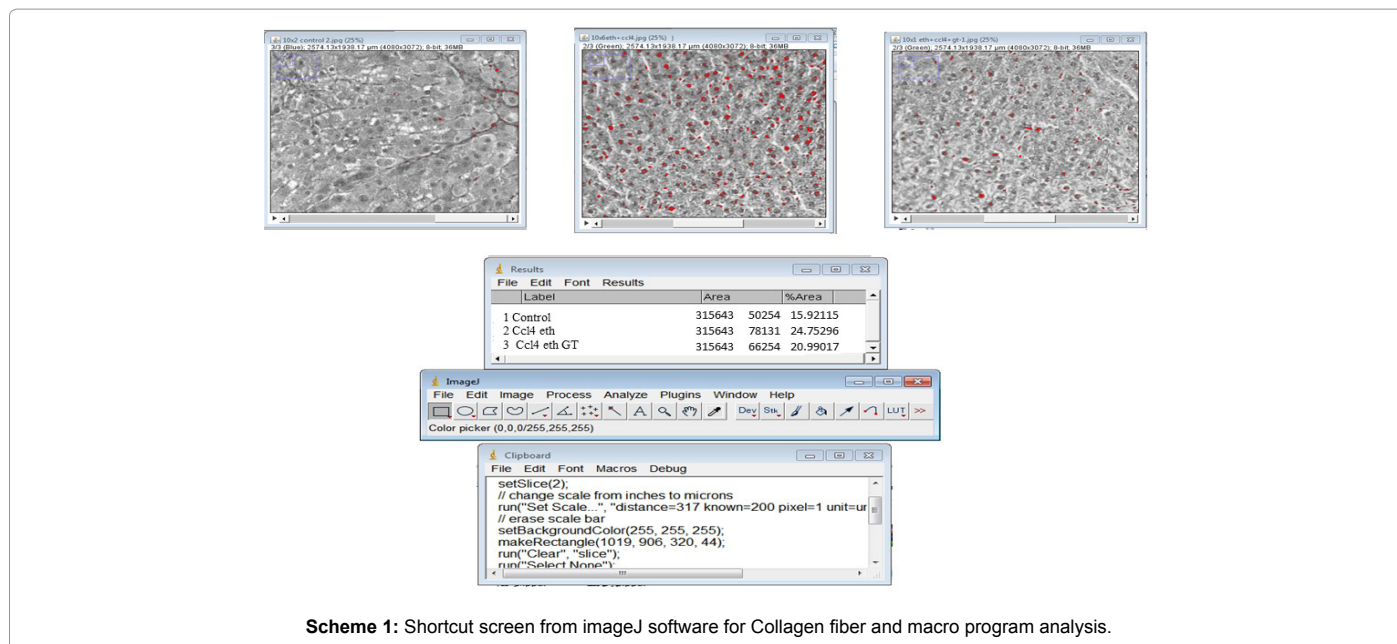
10x2 control 2.jpg (25%)
3/3 (Blue); 2574.13x1938.17 µm (4080x3072); 8-bit; 36MB

10x6eth+ccl4.jpg (25%)
2/3 (Green); 2574.13x1938.17 µm (4080x3072); 8-bit; 36MB

10x1 eth+ccl4+gt-1.jpg (25%)
2/3 (Green); 2574.13x1938.17 µm (4080x3072); 8-bit; 36MB

Results
File Edit Font Results

| | Label | Area | | %Area |
|---|---|---|---|---|
| 1 | Control | 315643 | 50254 | 15.92115 |
| 2 | Ccl4 eth | 315643 | 78131 | 24.75296 |
| 3 | Ccl4 eth GT | 315643 | 66254 | 20.99017 |

ImageJ
File Edit Image Process Analyze Plugins Window Help
Dev Stk LUT >>
Color picker (0,0,0/255,255,255)

Clipboard
File Edit Font Macros Debug
setSlice(2);
// change scale from inches to microns
run("Set Scale...", "distance=317 known=200 pixel=1 unit=ur
// erase scale bar
setBackgroundColor(255, 255, 255);
makeRectangle(1019, 906, 320, 44);
run("Clear", "slice");
run("Select None");

**Scheme 1:** Shortcut screen from imageJ software for Collagen fiber and macro program analysis.